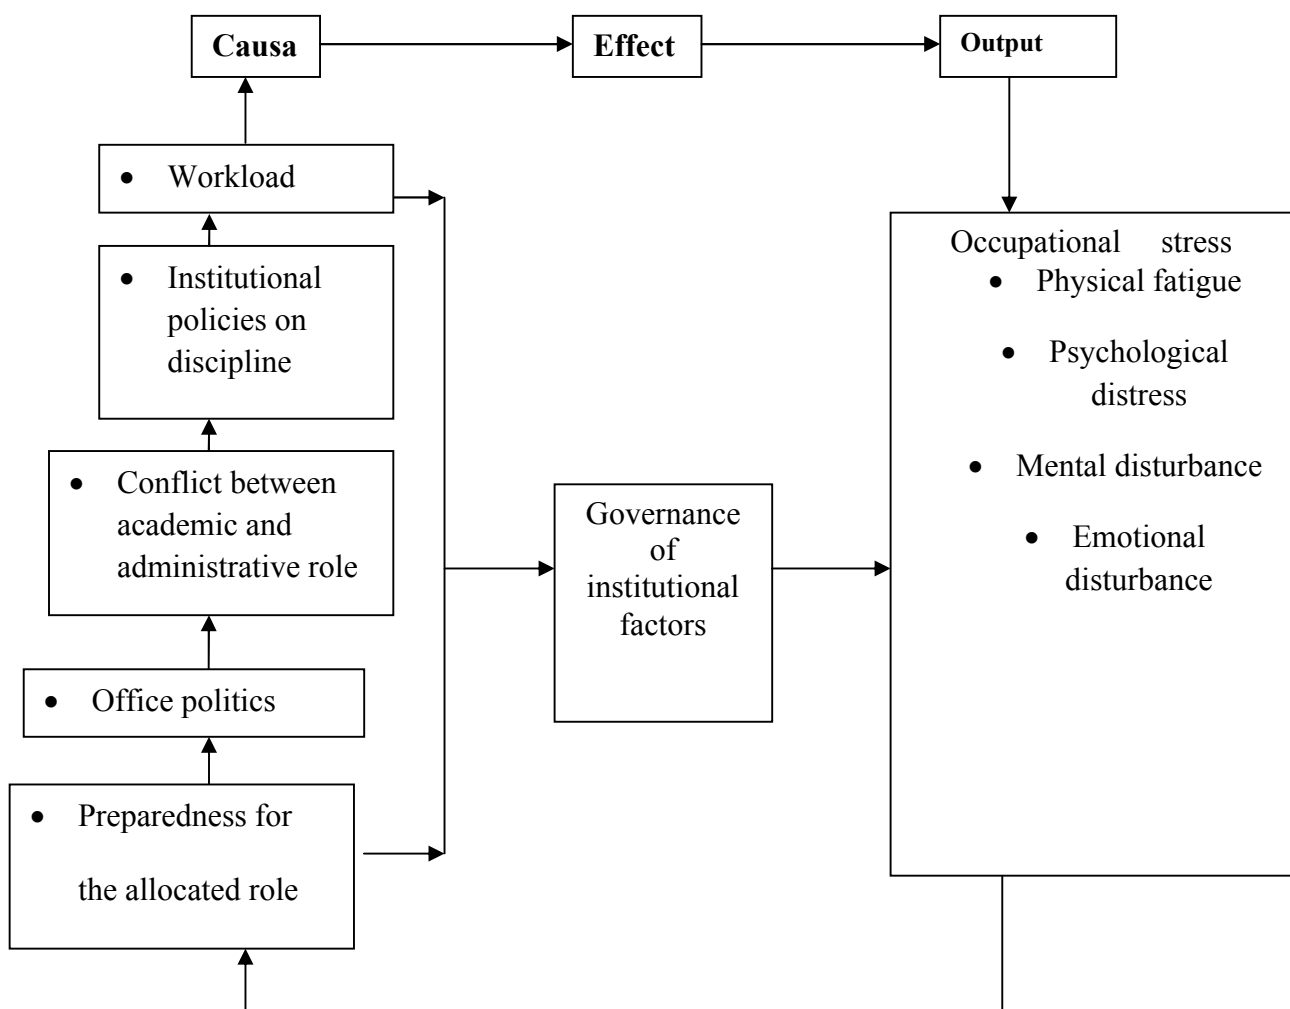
Causa

Effect

Output

• Workload

• Institutional policies on discipline

• Conflict between academic and administrative role

• Office politics

• Preparedness for the allocated role

Governance of institutional factors

Occupational stress
• Physical fatigue
• Psychological distress
• Mental disturbance
• Emotional disturbance